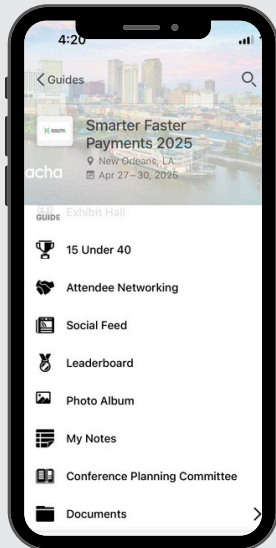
4:20

< Guides

Smarter Faster Payments 2025

New Orleans, LA

Apr 27 – 30, 2025

acha

GUIDE Exhibit Hall

15 Under 40

Attendee Networking

Social Feed

Leaderboard

Photo Album

My Notes

Conference Planning Committee

Documents